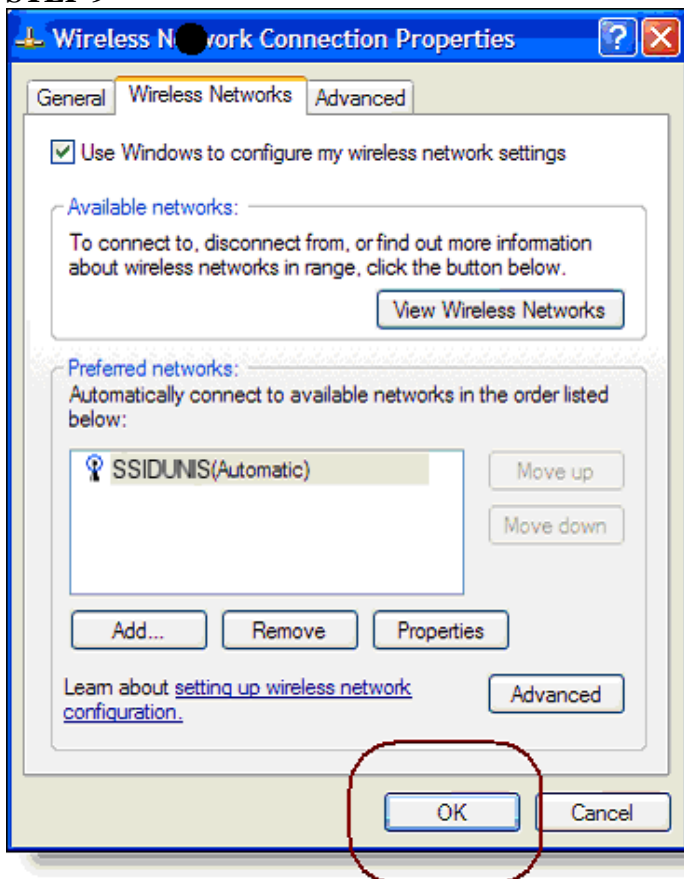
STEP 9

Wireless N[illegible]work Connection Properties

General | Wireless Networks | Advanced

Use Windows to configure my wireless network settings

Available networks:
To connect to, disconnect from, or find out more information about wireless networks in range, click the button below.

View Wireless Networks

Preferred networks:
Automatically connect to available networks in the order listed below:

SSIDUNIS(Automatic)

Move up

Move down

Add... Remove Properties

Learn about setting up wireless network configuration.

Advanced

OK Cancel